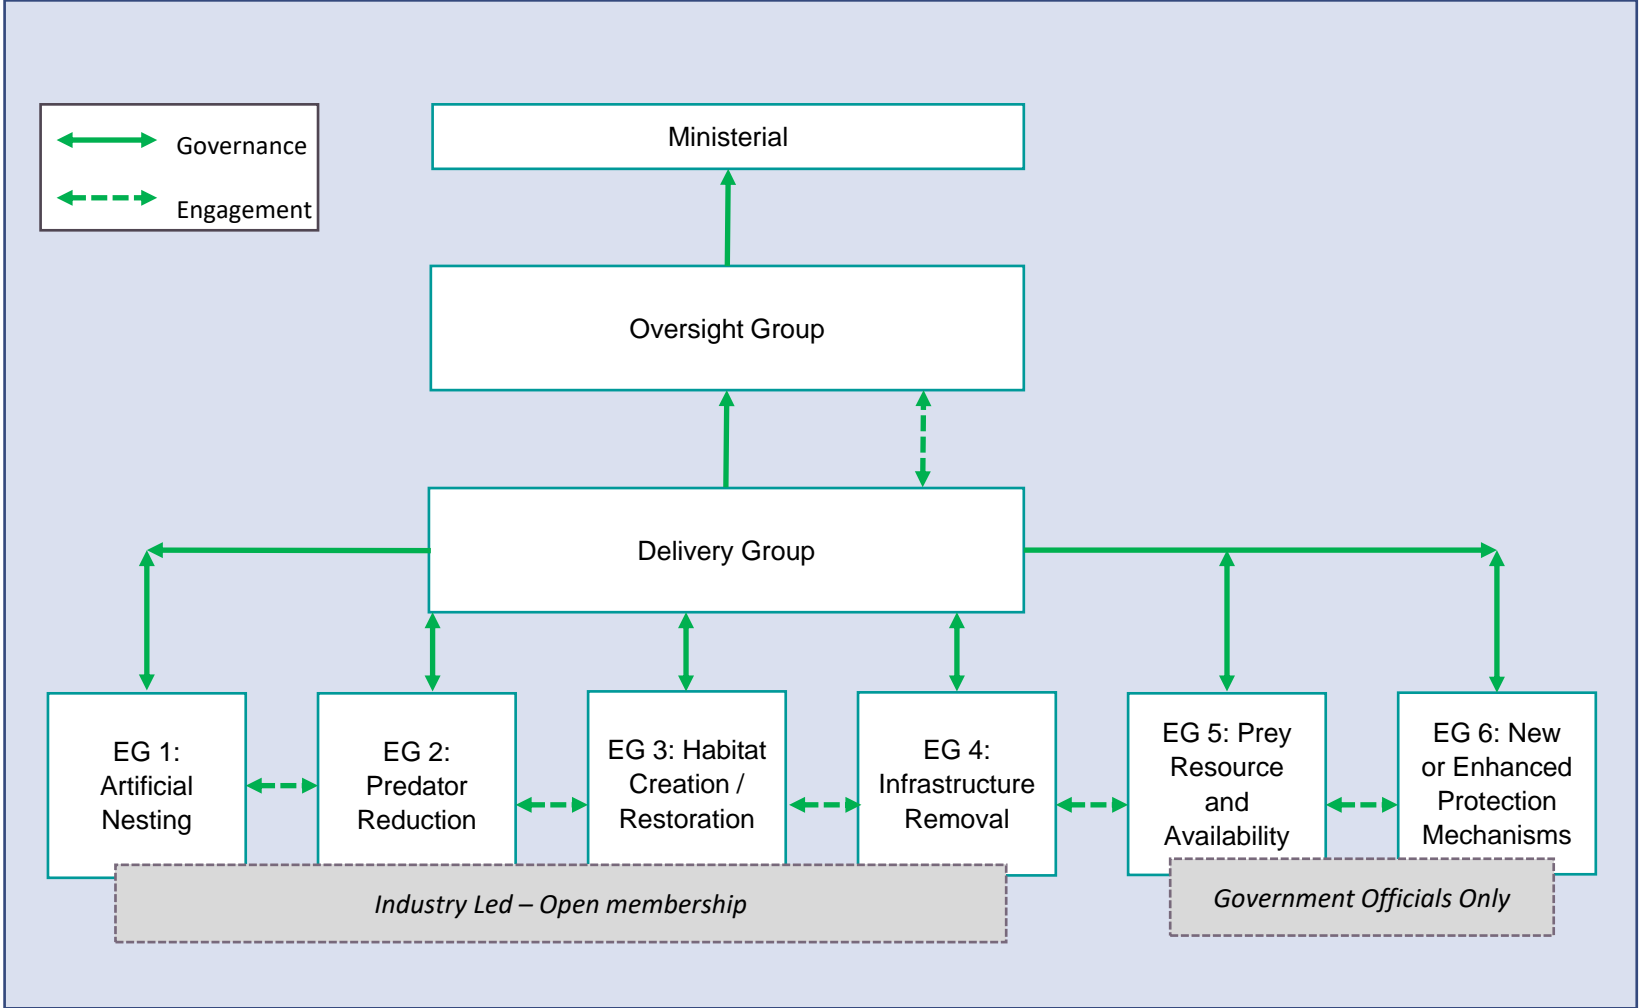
Governance

Engagement

Ministerial

Oversight Group

Delivery Group

EG 1: Artificial Nesting

EG 2: Predator Reduction

EG 3: Habitat Creation / Restoration

EG 4: Infrastructure Removal

EG 5: Prey Resource and Availability

EG 6: New or Enhanced Protection Mechanisms

Industry Led – Open membership

Government Officials Only